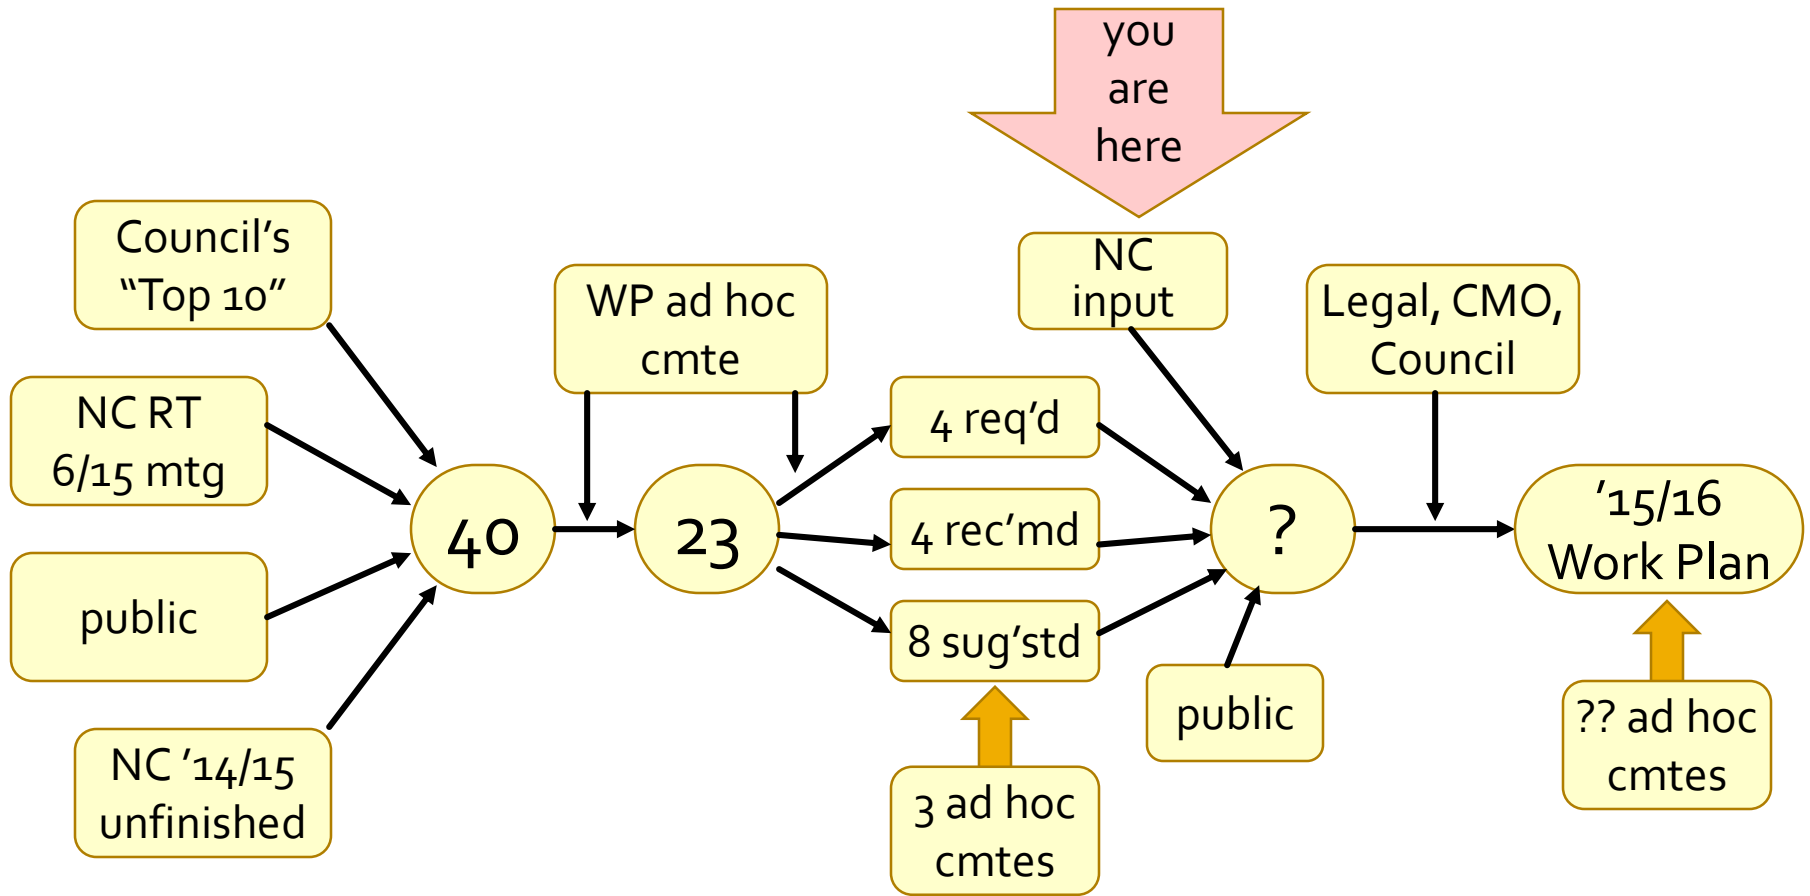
you are here

Council's "Top 10"

NC RT 6/15 mtg

public

NC '14/15 unfinished

40

WP ad hoc cmte

23

4 req'd

4 rec'md

8 sug'std

3 ad hoc cmtes

NC input

?

public

Legal, CMO, Council

'15/16 Work Plan

?? ad hoc cmtes